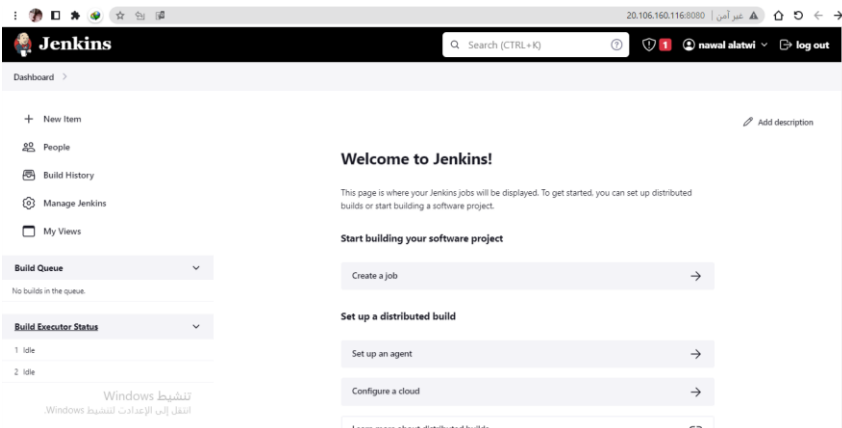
20.106.160.116:8080 | غير آمن

Jenkins

Search (CTRL+K)

1

nawal alatwi

log out

Dashboard >

+ New Item

People

Build History

Manage Jenkins

My Views

Build Queue

No builds in the queue.

Build Executor Status

1 Idle

2 Idle

Add description

Welcome to Jenkins!

This page is where your Jenkins jobs will be displayed. To get started, you can set up distributed builds or start building a software project.

Start building your software project

Create a job

Set up a distributed build

Set up an agent

Configure a cloud

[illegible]

تنشيط Windows
انتقل إلى الإعدادات لتنشيط Windows.